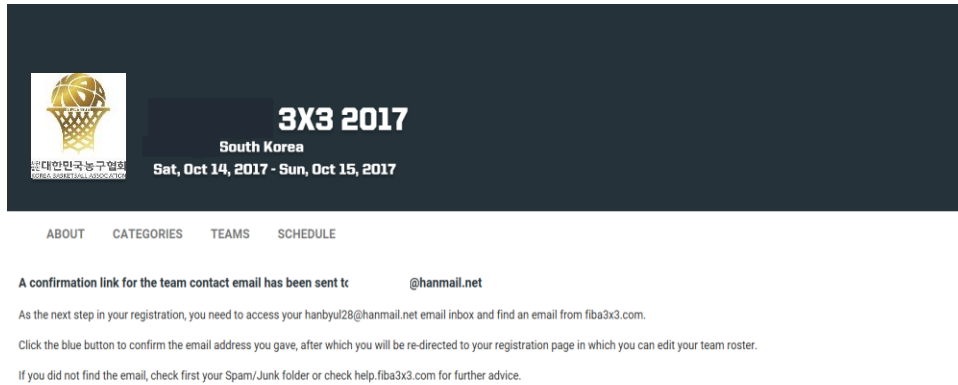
사단법인 대한민국농구협회
KOREA BASKETBALL ASSOCIATION

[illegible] 3X3 2017
South Korea
Sat, Oct 14, 2017 - Sun, Oct 15, 2017

ABOUT CATEGORIES TEAMS SCHEDULE

A confirmation link for the team contact email has been sent to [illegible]@hanmail.net

As the next step in your registration, you need to access your hanbyul28@hanmail.net email inbox and find an email from fiba3x3.com.

Click the blue button to confirm the email address you gave, after which you will be re-directed to your registration page in which you can edit your team roster.

If you did not find the email, check first your Spam/Junk folder or check help.fiba3x3.com for further advice.